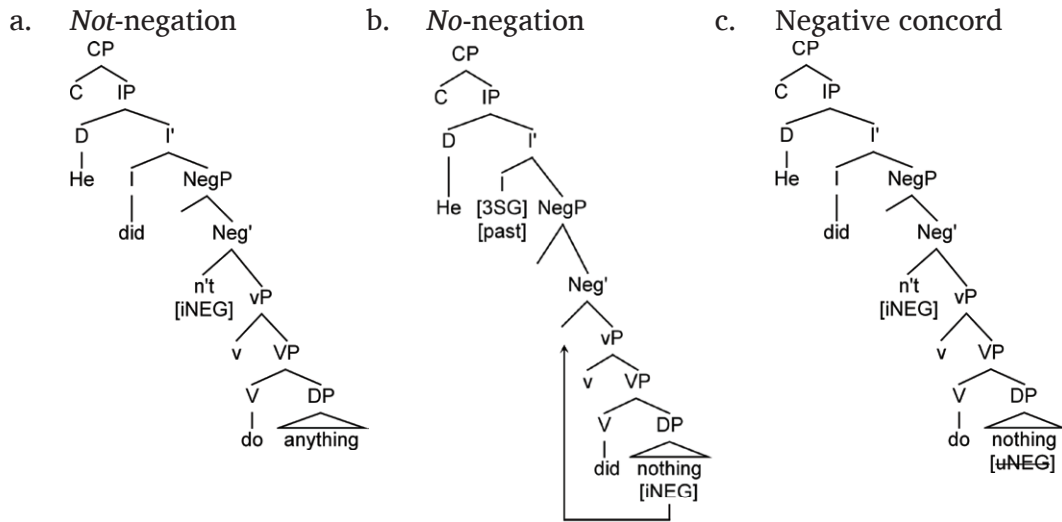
a. *Not*-negation

CP
C IP
D I'
He
I NegP
did
Neg'
n't [iNEG]
vP
v VP
V DP
do anything

b. *No*-negation

CP
C IP
D I'
He
[3SG] [past]
NegP
Neg'
vP
v VP
V DP
did nothing [iNEG]

c. Negative concord

CP
C IP
D I'
He
I NegP
did
Neg'
n't [iNEG]
vP
v VP
V DP
do nothing [~~uNEG~~]